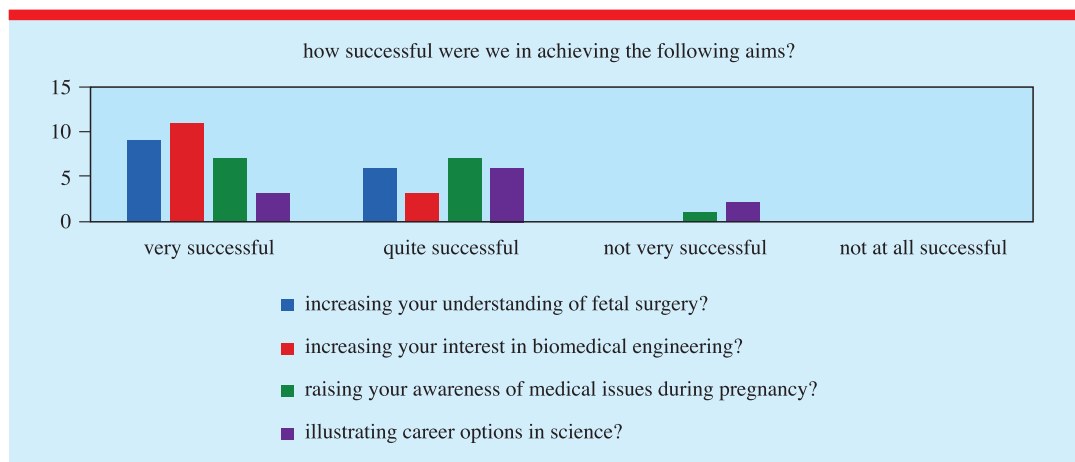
how successful were we in achieving the following aims?

15
10
5
0

very successful
quite successful
not very successful
not at all successful

increasing your understanding of fetal surgery?
increasing your interest in biomedical engineering?
raising your awareness of medical issues during pregnancy?
illustrating career options in science?